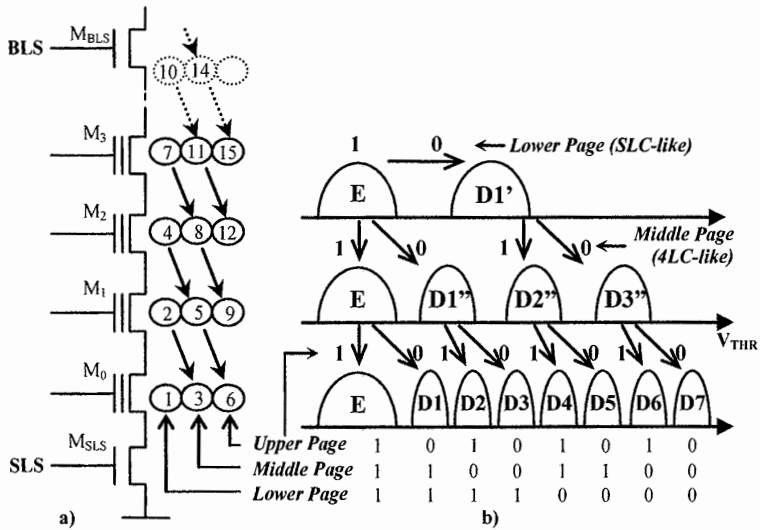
BLS
$M_{BLS}$
10 14
$M_3$
7 11 15
$M_2$
4 8 12
$M_1$
2 5 9
$M_0$
1 3 6
SLS
$M_{SLS}$
a)

1 0 ← Lower Page (SLC-like)
E D1'
1 0 1 0 ← Middle Page (4LC-like)
E D1'' D2'' D3''
$V_{THR}$
1 0 1 0 1 0 1 0
E D1 D2 D3 D4 D5 D6 D7

| | | | | | | | | |
|---|---|---|---|---|---|---|---|---|
| Upper Page | 1 | 0 | 1 | 0 | 1 | 0 | 1 | 0 |
| Middle Page | 1 | 1 | 0 | 0 | 1 | 1 | 0 | 0 |
| Lower Page | 1 | 1 | 1 | 1 | 0 | 0 | 0 | 0 |

b)